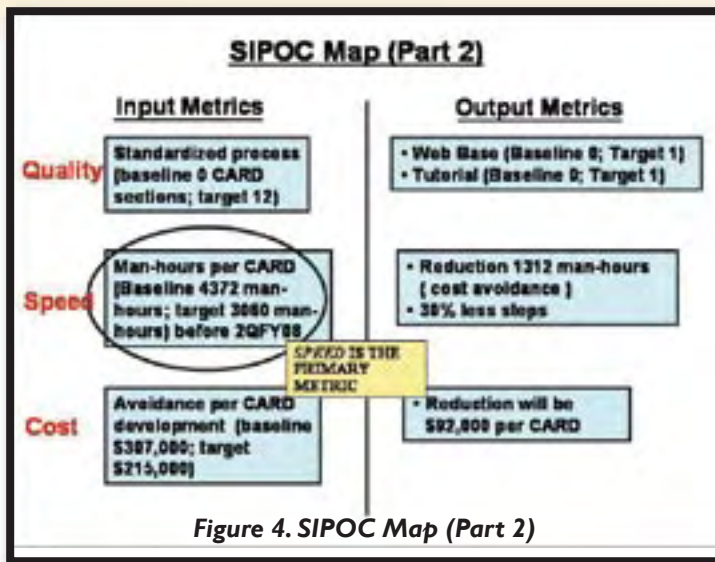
SIPOC Map (Part 2)

Input Metrics

Output Metrics

Quality

Standardized process (baseline 0 CARD sections; target 12)

• Web Base (Baseline 0; Target 1)
• Tutorial (Baseline 0; Target 1)

Speed

Man-hours per CARD (Baseline 4372 man-hours; target 3060 man-hours) before 2QFY08

SPEED IS THE PRIMARY METRIC

• Reduction 1312 man-hours ( cost avoidance )
• 30% less steps

Cost

Avoidance per CARD development (baseline $307,000; target $215,000)

• Reduction will be $92,000 per CARD

Figure 4. SIPOC Map (Part 2)